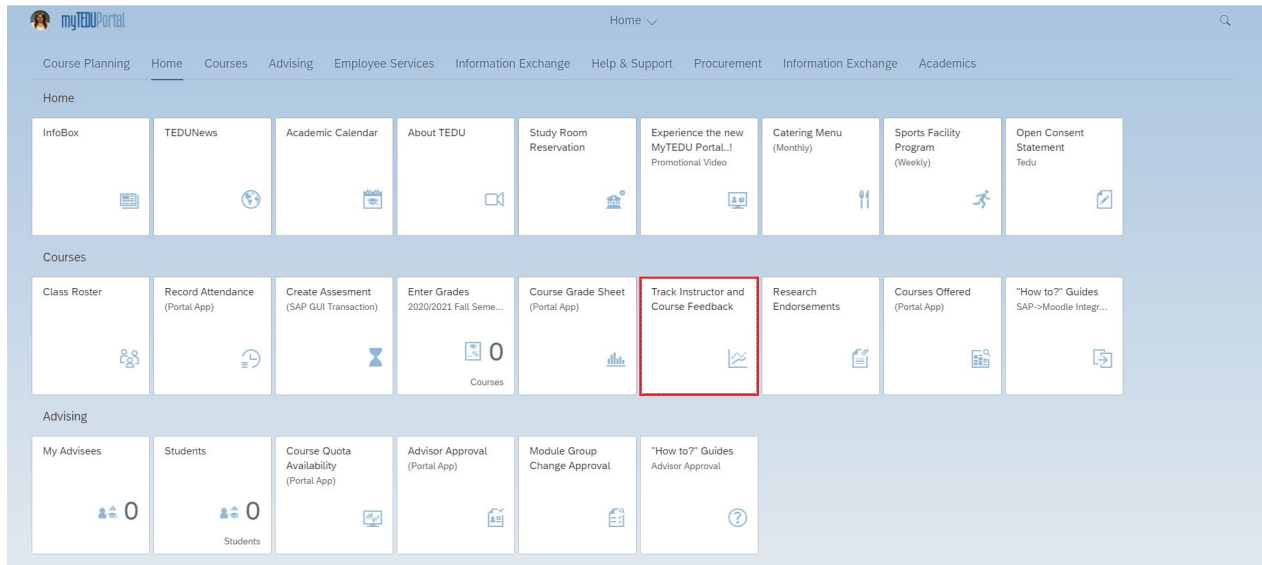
myTEDUPortal

Home

Course Planning Home Courses Advising Employee Services Information Exchange Help & Support Procurement Information Exchange Academics

Home

InfoBox

TEDUNews

Academic Calendar

About TEDU

Study Room Reservation

Experience the new MyTEDU Portal..! Promotional Video

Catering Menu (Monthly)

Sports Facility Program (Weekly)

Open Consent Statement Tedu

Courses

Class Roster

Record Attendance (Portal App)

Create Assesment (SAP GUI Transaction)

Enter Grades 2020/2021 Fall Seme...

0 Courses

Course Grade Sheet (Portal App)

Track Instructor and Course Feedback

Research Endorsements

Courses Offered (Portal App)

"How to?" Guides SAP->Moodle Integr...

Advising

My Advisees

0

Students

0 Students

Course Quota Availability (Portal App)

Advisor Approval (Portal App)

Module Group Change Approval

"How to?" Guides Advisor Approval